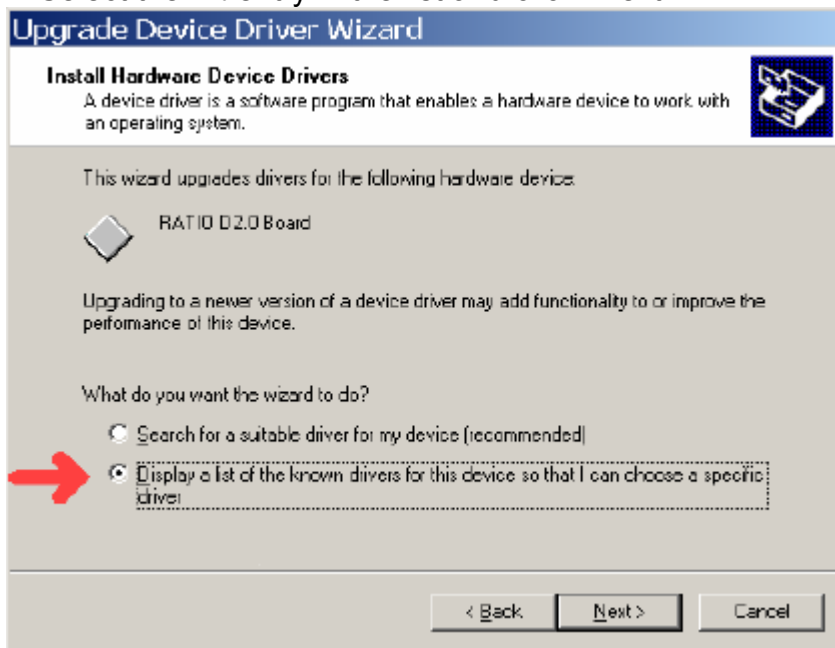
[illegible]

Upgrade Device Driver Wizard

Install Hardware Device Drivers
A device driver is a software program that enables a hardware device to work with an operating system.

This wizard upgrades drivers for the following hardware device:

RATIO D2.0 Board

Upgrading to a newer version of a device driver may add functionality to or improve the performance of this device.

What do you want the wizard to do?

Search for a suitable driver for my device (recommended)

Display a list of the known drivers for this device so that I can choose a specific driver

< Back

Next >

Cancel